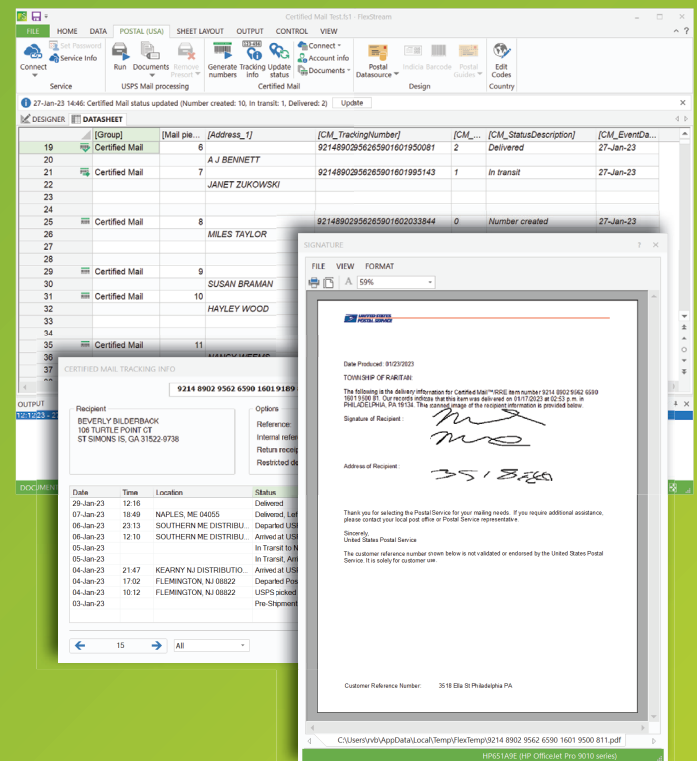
Certified Mail Test.fs1 - FlexStream

FILE HOME DATA POSTAL (USA) SHEET LAYOUT OUTPUT CONTROL VIEW

Connect Set Password Service Info Service

Run Documents Remove Presort USPS Mail processing

Generate numbers Tracking info Update status Connect Account info Documents Certified Mail

Postal Datasource Indicia Barcode Postal Guides Design

Edit Codes Country

27-Jan-23 14:46: Certified Mail status updated (Number created: 10, In transit: 1, Delivered: 2) Update

DESIGNER DATASHEET

| | [Group] | [Mail pie... | [Address_1] | [CM_TrackingNumber] | [CM_... | [CM_StatusDescription] | [CM_EventDa... |
|---|---|---|---|---|---|---|---|
| 19 | Certified Mail | 6 | | 92148902956265901601950081 | 2 | Delivered | 27-Jan-23 |
| 20 | | | A J BENNETT | | | | |
| 21 | Certified Mail | 7 | | 92148902956265901601995143 | 1 | In transit | 27-Jan-23 |
| 22 | | | JANET ZUKOWSKI | | | | |
| 23 | | | | | | | |
| 24 | | | | | | | |
| 25 | Certified Mail | 8 | | 92148902956265901602033844 | 0 | Number created | 27-Jan-23 |
| 26 | | | MILES TAYLOR | | | | |
| 27 | | | | | | | |
| 28 | | | | | | | |
| 29 | Certified Mail | 9 | | | | | |
| 30 | | | SUSAN BRAMAN | | | | |
| 31 | Certified Mail | 10 | | | | | |
| 32 | | | HAYLEY WOOD | | | | |
| 33 | | | | | | | |
| 35 | Certified Mail | 11 | | | | | |
| 36 | | | NANCY WEEMS | | | | |
| 37 | | | | | | | |

OUTPUT
12:12:23 -

DOCUMEN

CERTIFIED MAIL TRACKING INFO

9214 8902 9562 6590 1601 9189

Recipient
BEVERLY BILDERBACK
106 TURTLE POINT CT
ST SIMONS IS, GA 31522-9738

Options
Reference:
Internal refere
Return receip
Restricted de

| Date | Time | Location | Status |
|---|---|---|---|
| 29-Jan-23 | 12:18 | | Delivered |
| 07-Jan-23 | 18:49 | NAPLES, ME 04055 | Delivered, Lef |
| 06-Jan-23 | 23:13 | SOUTHERN ME DISTRIBU... | Departed USP |
| 06-Jan-23 | 12:10 | SOUTHERN ME DISTRIBU... | Arrived at USP |
| 05-Jan-23 | | | In Transit to N |
| 05-Jan-23 | | | In Transit, Arri |
| 04-Jan-23 | 21:47 | KEARNY NJ DISTRIBUTIO... | Arrived at USP |
| 04-Jan-23 | 17:02 | FLEMINGTON, NJ 08822 | Departed Post |
| 04-Jan-23 | 10:12 | FLEMINGTON, NJ 08822 | USPS picked |
| 03-Jan-23 | | | Pre-Shipment |

15 All

SIGNATURE

FILE VIEW FORMAT

59%

UNITED STATES POSTAL SERVICE

Date Produced: 01/23/2023

TOWNSHIP OF RARITAN:

The following is the delivery information for Certified Mail™/RRE item number 9214 8902 9562 6590 1601 9500 81. Our records indicate that this item was delivered on 01/17/2023 at 02:53 p.m. in PHILADELPHIA, PA 19134. The scanned image of the recipient information is provided below.

Signature of Recipient :

Address of Recipient :

Thank you for selecting the Postal Service for your mailing needs. If you require additional assistance, please contact your local post office or Postal Service representative.

Sincerely,
United States Postal Service

The customer reference number shown below is not validated or endorsed by the United States Postal Service. It is solely for customer use.

Customer Reference Number: 3518 Ella St Philadelphia PA

C:\Users\rvb\AppData\Local\Temp\FlexTemp\9214 8902 9562 6590 1601 9500 811.pdf

HP651A9E (HP OfficeJet Pro 9010 series)